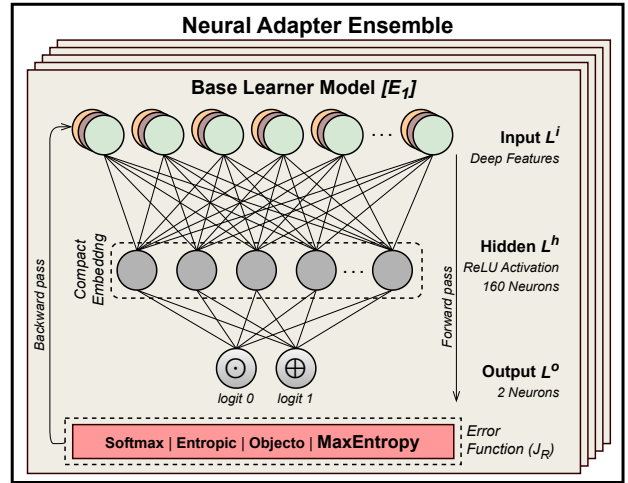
Neural Adapter Ensemble

Base Learner Model $[E_1]$

Input $L^i$
Deep Features

Compact Embeddng

Hidden $L^h$
ReLU Activation
160 Neurons

Backward pass

Forward pass

Output $L^o$
2 Neurons

$\odot$ logit 0
$\oplus$ logit 1

Softmax | Entropic | Objecto | MaxEntropy

Error Function $(J_R)$